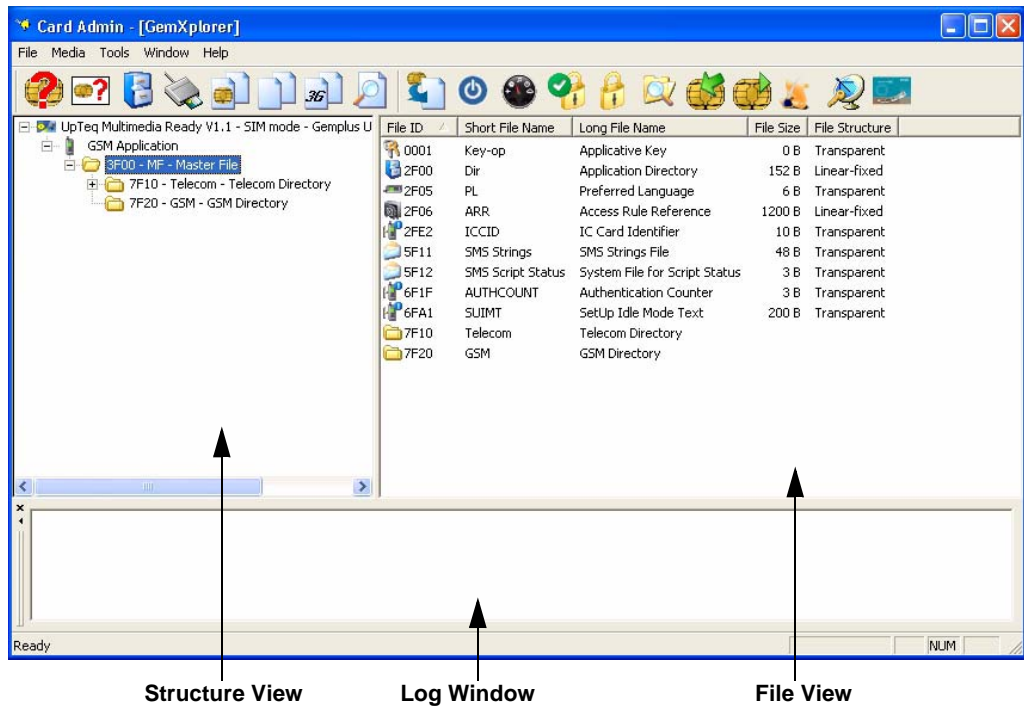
Card Admin - [GemXplorer]

File Media Tools Window Help

UpTeq Multimedia Ready V1.1 - SIM mode - Gemplus U
GSM Application
3F00 - MF - Master File
7F10 - Telecom - Telecom Directory
7F20 - GSM - GSM Directory

| File ID | Short File Name | Long File Name | File Size | File Structure |
|---|---|---|---|---|
| 0001 | Key-op | Applicative Key | 0 B | Transparent |
| 2F00 | Dir | Application Directory | 152 B | Linear-fixed |
| 2F05 | PL | Preferred Language | 6 B | Transparent |
| 2F06 | ARR | Access Rule Reference | 1200 B | Linear-fixed |
| 2FE2 | ICCID | IC Card Identifier | 10 B | Transparent |
| 5F11 | SMS Strings | SMS Strings File | 48 B | Transparent |
| 5F12 | SMS Script Status | System File for Script Status | 3 B | Transparent |
| 6F1F | AUTHCOUNT | Authentication Counter | 3 B | Transparent |
| 6FA1 | SUIMT | SetUp Idle Mode Text | 200 B | Transparent |
| 7F10 | Telecom | Telecom Directory | | |
| 7F20 | GSM | GSM Directory | | |

Ready
NUM

Structure View
Log Window
File View